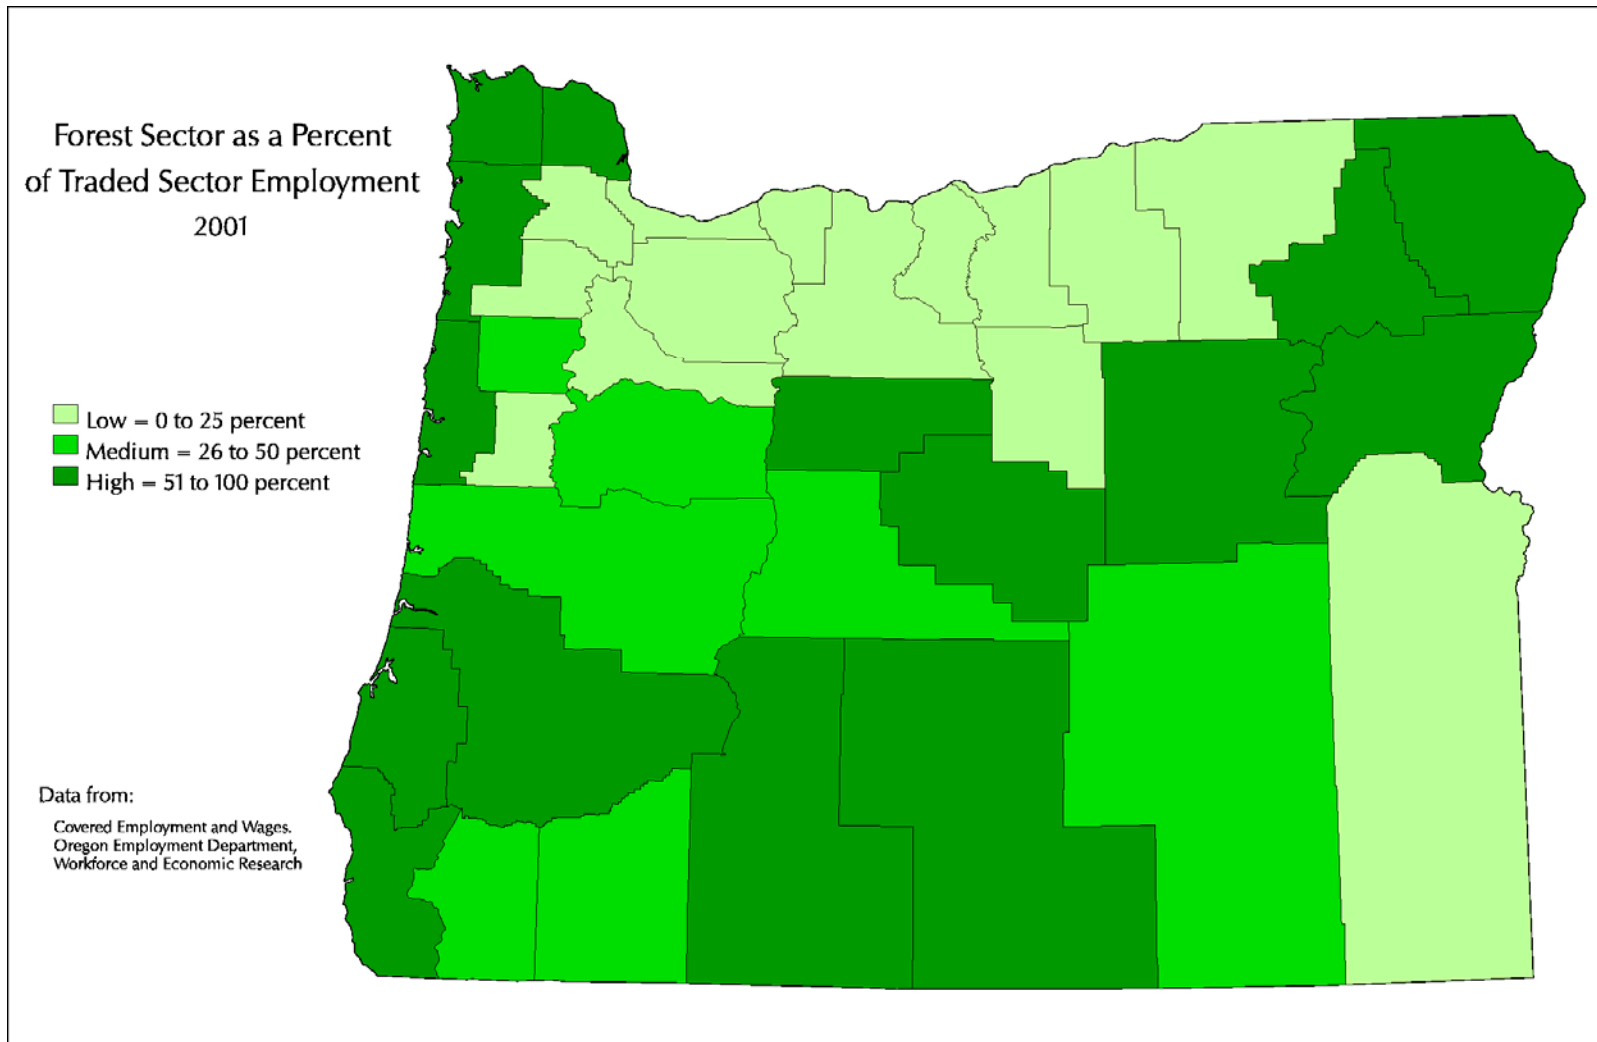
Forest Sector as a Percent of Traded Sector Employment
2001

Low = 0 to 25 percent
Medium = 26 to 50 percent
High = 51 to 100 percent

Data from:

Covered Employment and Wages.
Oregon Employment Department,
Workforce and Economic Research